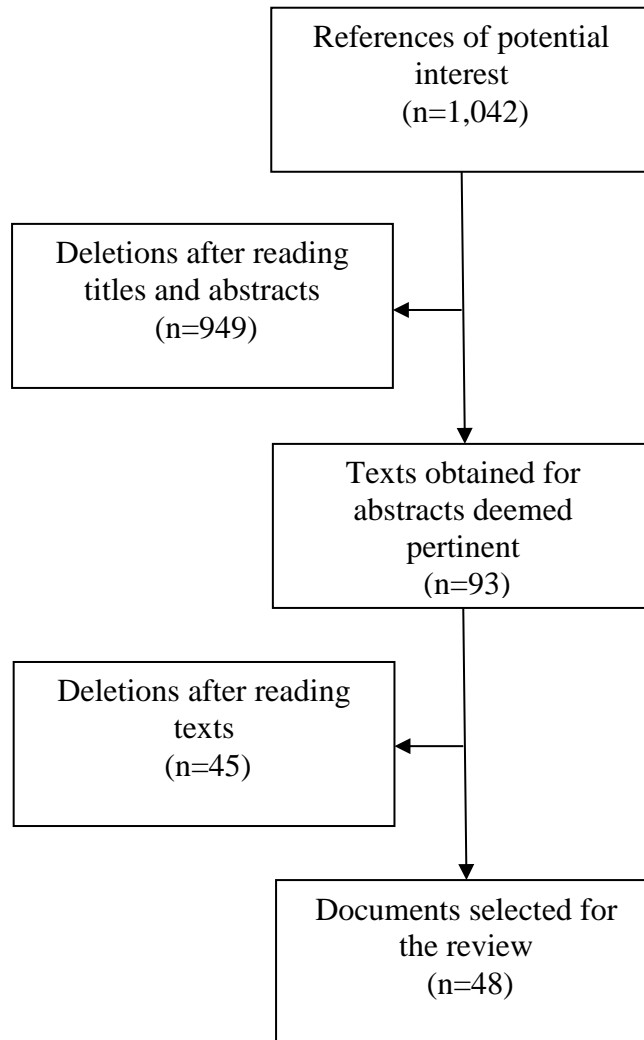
References of potential interest
(n=1,042)

Deletions after reading titles and abstracts
(n=949)

Texts obtained for abstracts deemed pertinent
(n=93)

Deletions after reading texts
(n=45)

Documents selected for the review
(n=48)